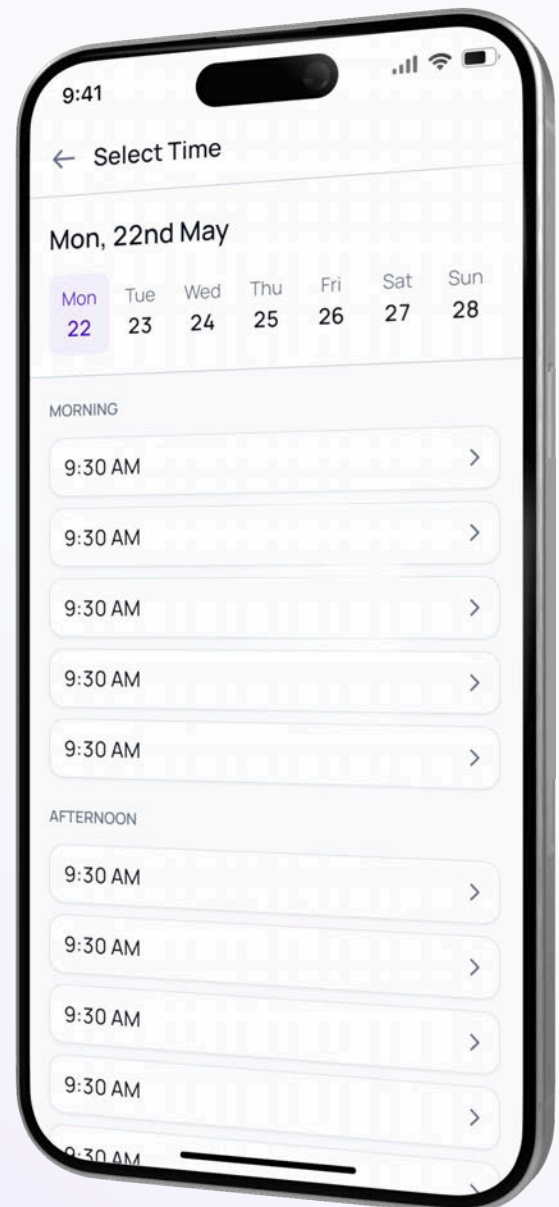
9:41

← Select Time

Mon, 22nd May

Mon 22 Tue 23 Wed 24 Thu 25 Fri 26 Sat 27 Sun 28

MORNING

9:30 AM >

9:30 AM >

9:30 AM >

9:30 AM >

9:30 AM >

AFTERNOON

9:30 AM >

9:30 AM >

9:30 AM >

9:30 AM >

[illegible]